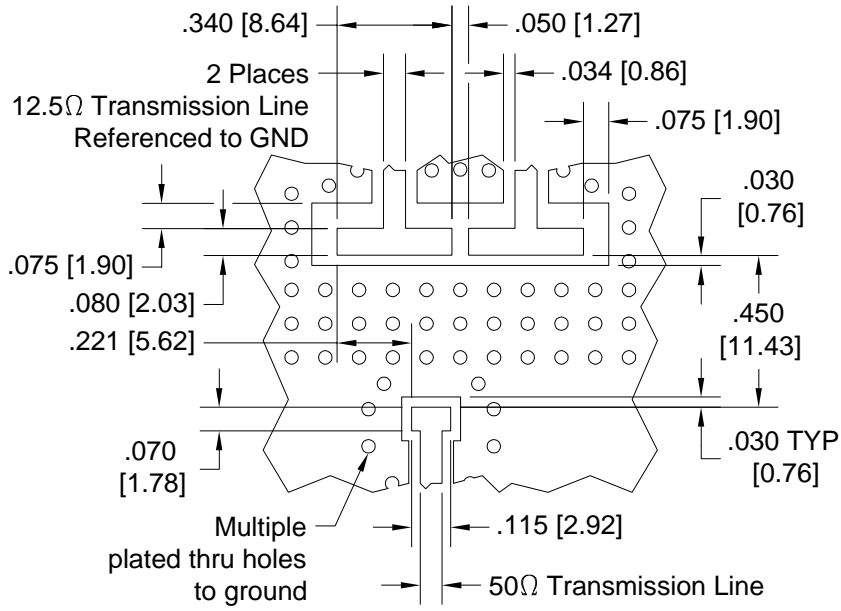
.340 [8.64]
.050 [1.27]
2 Places
.034 [0.86]
12.5Ω Transmission Line Referenced to GND
.075 [1.90]
.030 [0.76]
.075 [1.90]
.080 [2.03]
.450 [11.43]
.221 [5.62]
.070 [1.78]
.030 TYP [0.76]
Multiple plated thru holes to ground
.115 [2.92]
50Ω Transmission Line